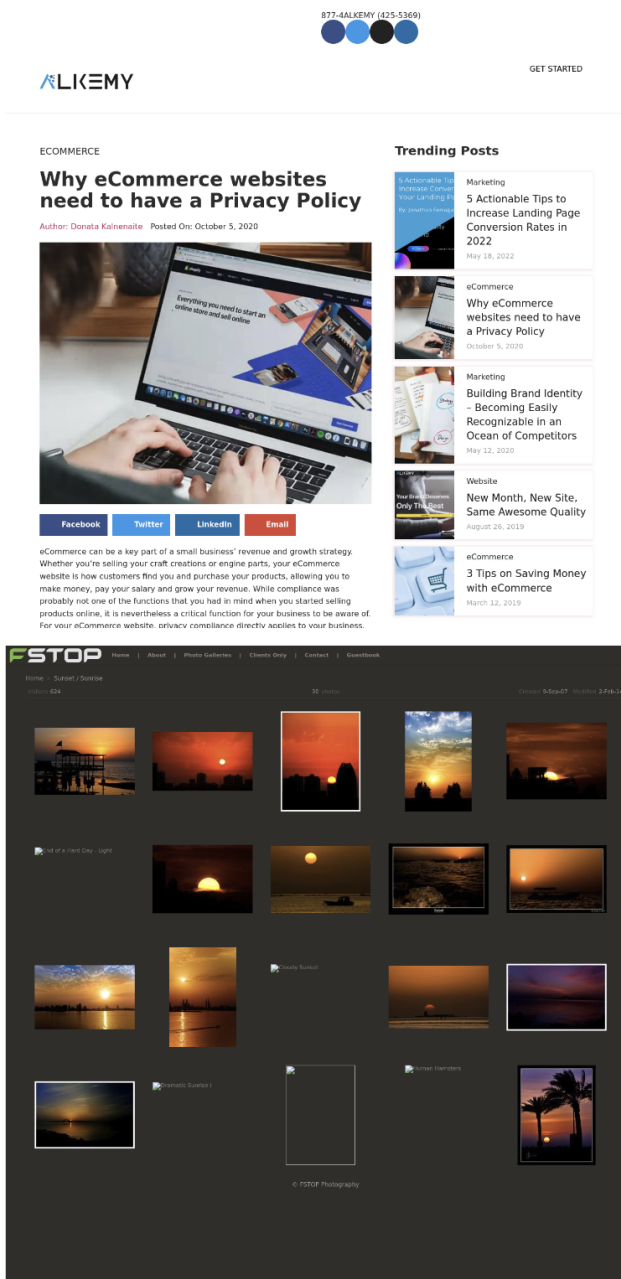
877-4ALKEMY (425-5369)

ALKEMY

GET STARTED

ECOMMERCE

Why eCommerce websites need to have a Privacy Policy

Author: Donata Kalnenaite   Posted On: October 5, 2020

Everything you need to start an online store and sell online

Facebook   Twitter   LinkedIn   Email

eCommerce can be a key part of a small business' revenue and growth strategy. Whether you're selling your craft creations or engine parts, your eCommerce website is how customers find you and purchase your products, allowing you to make money, pay your salary and grow your revenue. While compliance was probably not one of the functions that you had in mind when you started selling products online, it is nevertheless a critical function for your business to be aware of. For your eCommerce website, privacy compliance directly applies to your business.

Trending Posts

Marketing
5 Actionable Tips to Increase Landing Page Conversion Rates in 2022
May 18, 2022

eCommerce
Why eCommerce websites need to have a Privacy Policy
October 5, 2020

Marketing
Building Brand Identity – Becoming Easily Recognizable in an Ocean of Competitors
May 12, 2020

Website
New Month, New Site, Same Awesome Quality
August 26, 2019

eCommerce
3 Tips on Saving Money with eCommerce
March 12, 2019

FSTOP   Home | About | Photo Galleries | Clients Only | Contact | Guestbook

Home > Sunset / Sunrise

Visitors 624   30 photos   Created 9-Sep-07   Modified 3-Feb-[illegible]

End of a Hard Day - Light

Cloudy Sunset

Dramatic Sunrise I

Human Interest

© FSTOP Photography